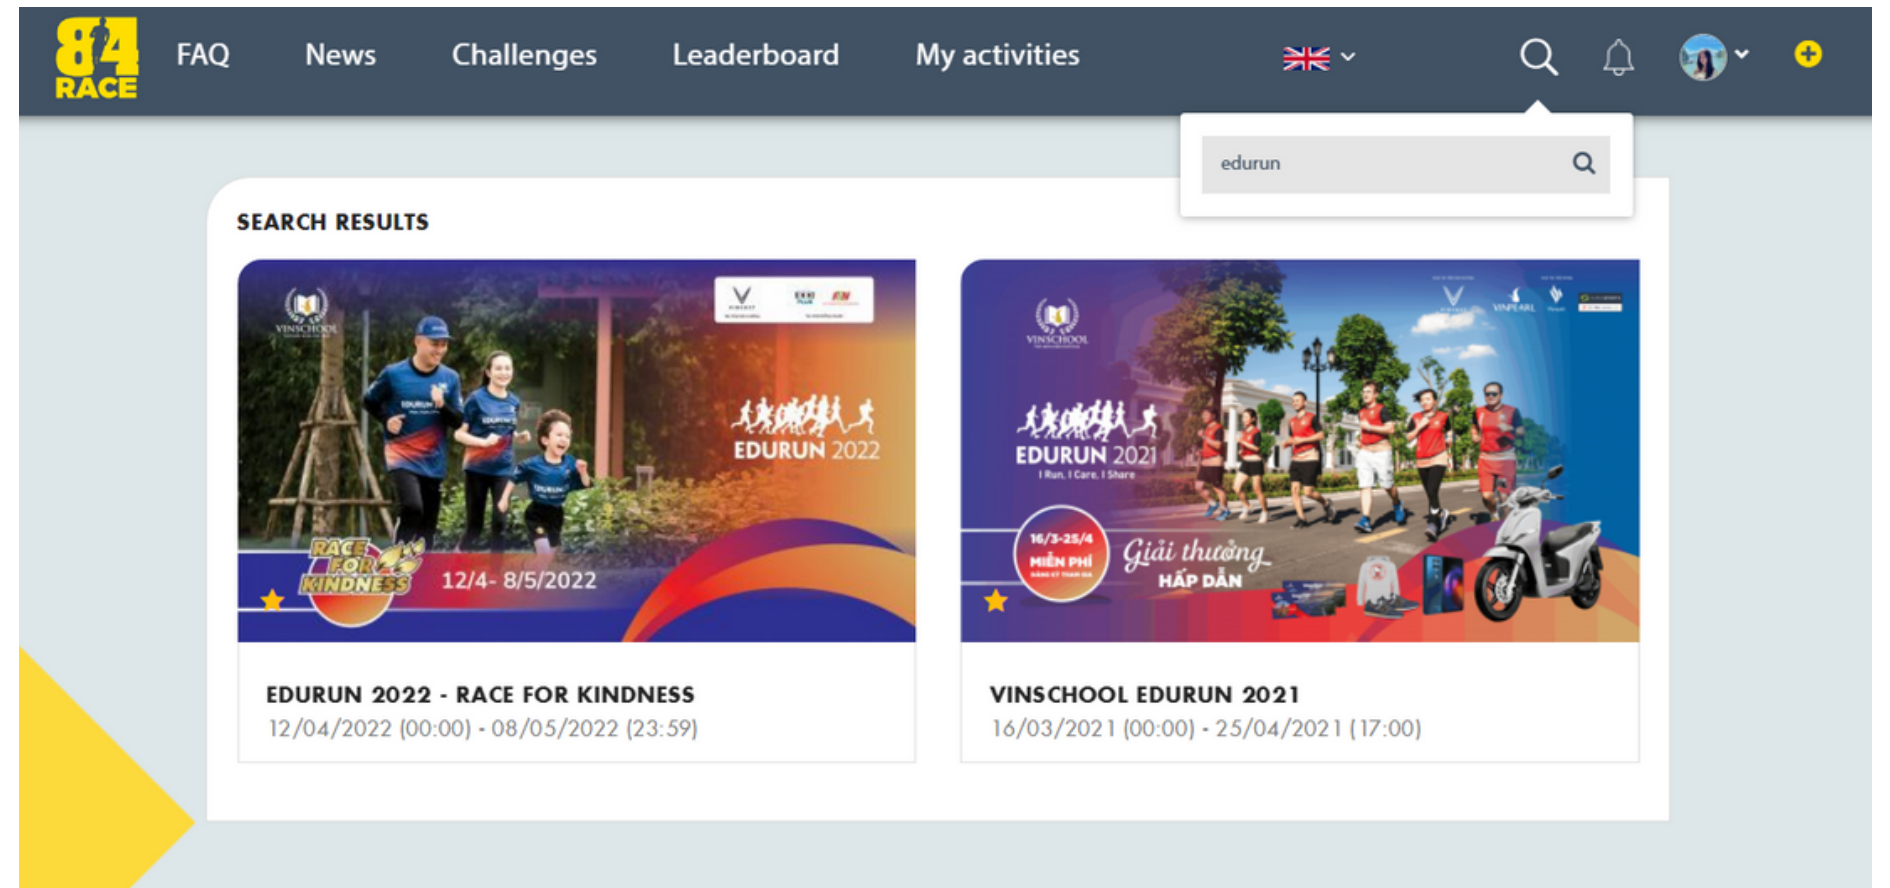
84 RACE

FAQ News Challenges Leaderboard My activities

edurun

SEARCH RESULTS

VINSCHOOL

EDURUN 2022

RACE FOR KINDNESS

12/4- 8/5/2022

VINSCHOOL

EDURUN 2021

I Run, I Care, I Share

16/3-25/4

MIỄN PHÍ

Giải thưởng HẤP DẪN

EDURUN 2022 - RACE FOR KINDNESS

12/04/2022 (00:00) - 08/05/2022 (23:59)

VINSCHOOL EDURUN 2021

16/03/2021 (00:00) - 25/04/2021 (17:00)